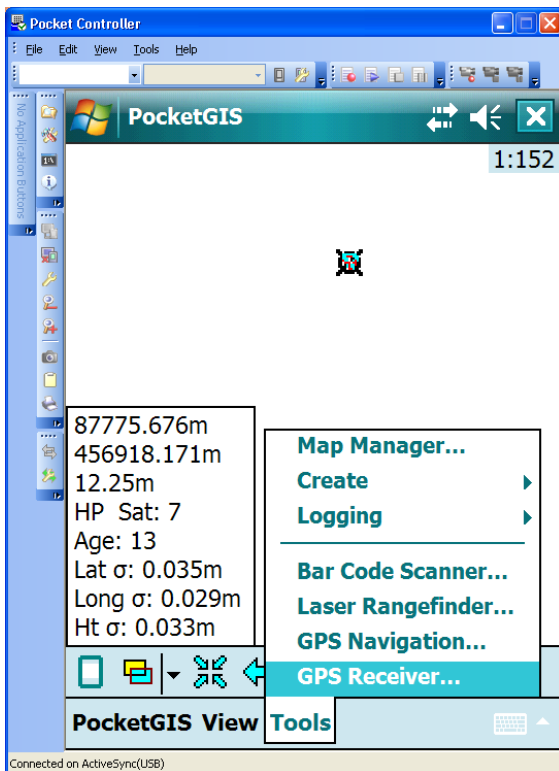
Pocket Controller

File Edit View Tools Help

No Application Buttons

PocketGIS

1:152

87775.676m
456918.171m
12.25m
HP Sat: 7
Age: 13
Lat σ: 0.035m
Long σ: 0.029m
Ht σ: 0.033m

Map Manager...
Create
Logging
Bar Code Scanner...
Laser Rangefinder...
GPS Navigation...
GPS Receiver...

PocketGIS View Tools

Connected on ActiveSync(USB)